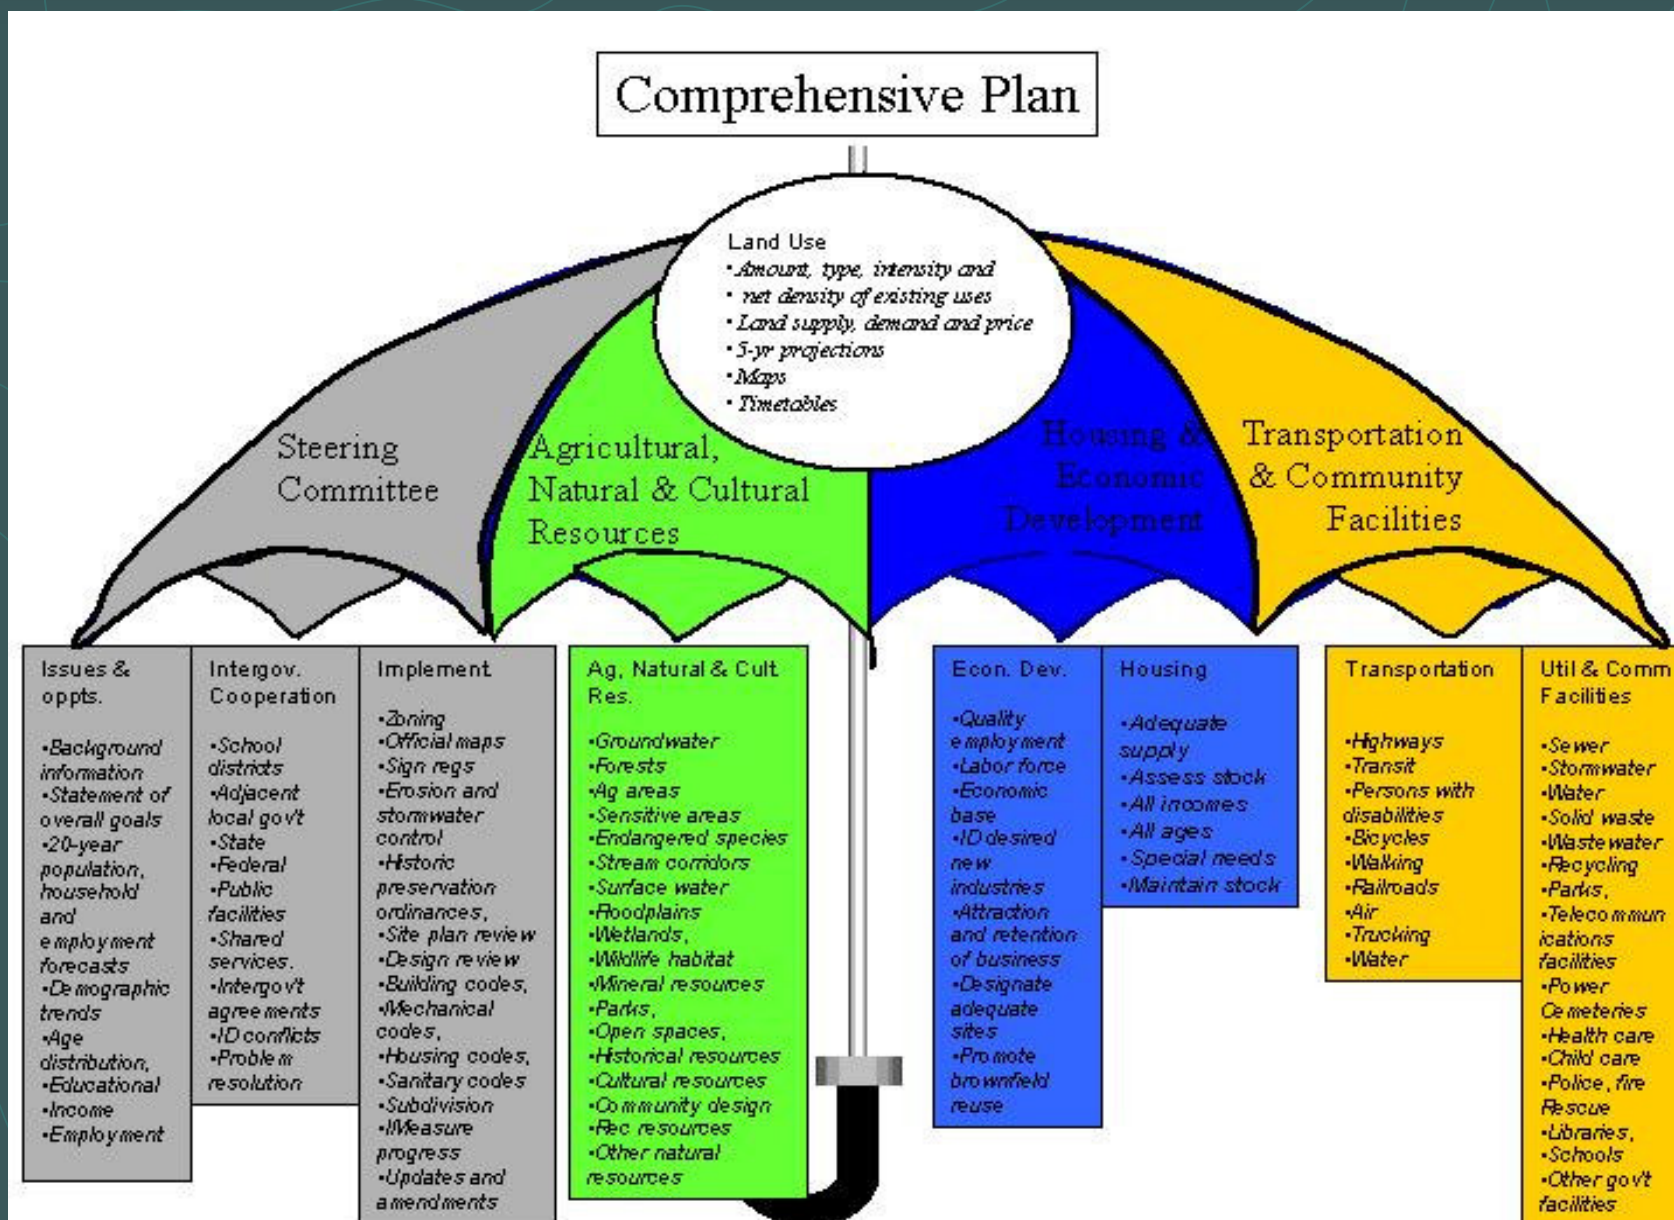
Comprehensive Plan

Land Use
•Amount, type, intensity and
• net density of existing uses
•Land supply, demand and price
•5-yr projections
•Maps
•Timetables

Steering Committee

Agricultural, Natural & Cultural Resources

Housing & Economic Development

Transportation & Community Facilities

Issues & oppts.

•Background information
•Statement of overall goals
•20-year population, household and employment forecasts
•Demographic trends
•Age distribution,
•Educational
•Income
•Employment

Intergov. Cooperation

•School districts
•Adjacent local gov't
•State
•Federal
•Public facilities
•Shared services.
•Intergov't agreements
•ID conflicts
•Problem resolution

Implement

•Zoning
•Official maps
•Sign regs
•Erosion and stormwater control
•Historic preservation ordinances,
•Site plan review
•Design review
•Building codes,
•Mechanical codes,
•Housing codes,
•Sanitary codes
•Subdivision
•Measure progress
•Updates and amendments

Ag, Natural & Cult Res.

•Groundwater
•Forests
•Ag areas
•Sensitive areas
•Endangered species
•Stream corridors
•Surface water
•Floodplains
•Wetlands,
•Wildlife habitat
•Mineral resources
•Parks,
•Open spaces,
•Historical resources
•Cultural resources
•Community design
•Rec resources
•Other natural resources

Econ. Dev.

•Quality employment
•Labor force
•Economic base
•ID desired new industries
•Attraction and retention of business
•Designate adequate sites
•Promote brownfield reuse

Housing

•Adequate supply
•Assess stock
•All incomes
•All ages
•Special needs
•Maintain stock

Transportation

•Highways
•Transit
•Persons with disabilities
•Bicycles
•Walking
•Railroads
•Air
•Trucking
•Water

Util & Comm Facilities

•Sewer
•Stormwater
•Water
•Solid waste
•Wastewater
•Recycling
•Parks,
•Telecommunications facilities
•Power
Cemeteries
•Health care
•Child care
•Police, fire Rescue
•Libraries,
•Schools
•Other gov't facilities